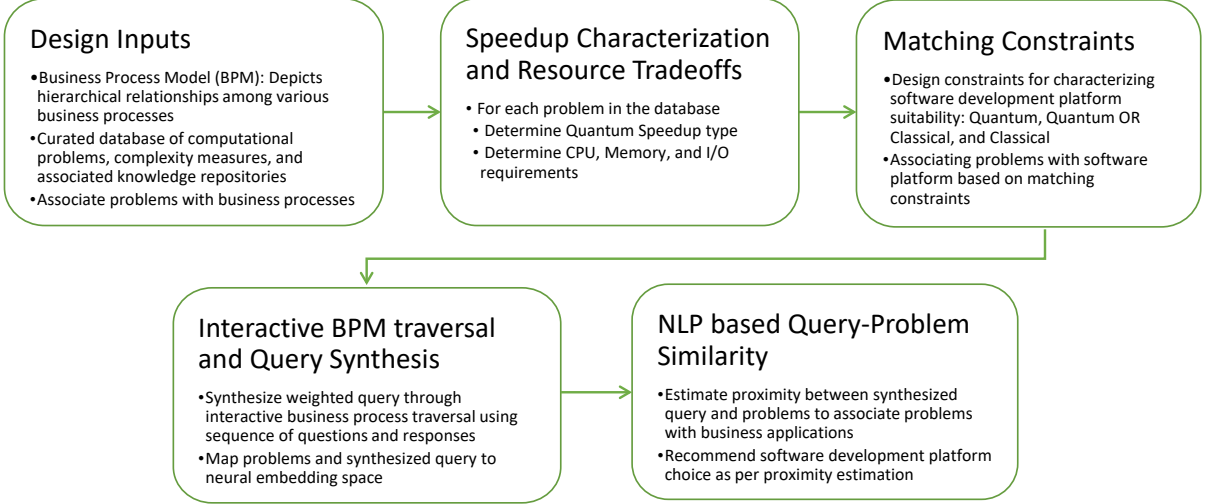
Design Inputs

•Business Process Model (BPM): Depicts hierarchical relationships among various business processes
•Curated database of computational problems, complexity measures, and associated knowledge repositories
•Associate problems with business processes

Speedup Characterization and Resource Tradeoffs

• For each problem in the database
• Determine Quantum Speedup type
• Determine CPU, Memory, and I/O requirements

Matching Constraints

•Design constraints for characterizing software development platform suitability: Quantum, Quantum OR Classical, and Classical
•Associating problems with software platform based on matching constraints

Interactive BPM traversal and Query Synthesis

•Synthesize weighted query through interactive business process traversal using sequence of questions and responses
•Map problems and synthesized query to neural embedding space

NLP based Query-Problem Similarity

•Estimate proximity between synthesized query and problems to associate problems with business applications
•Recommend software development platform choice as per proximity estimation